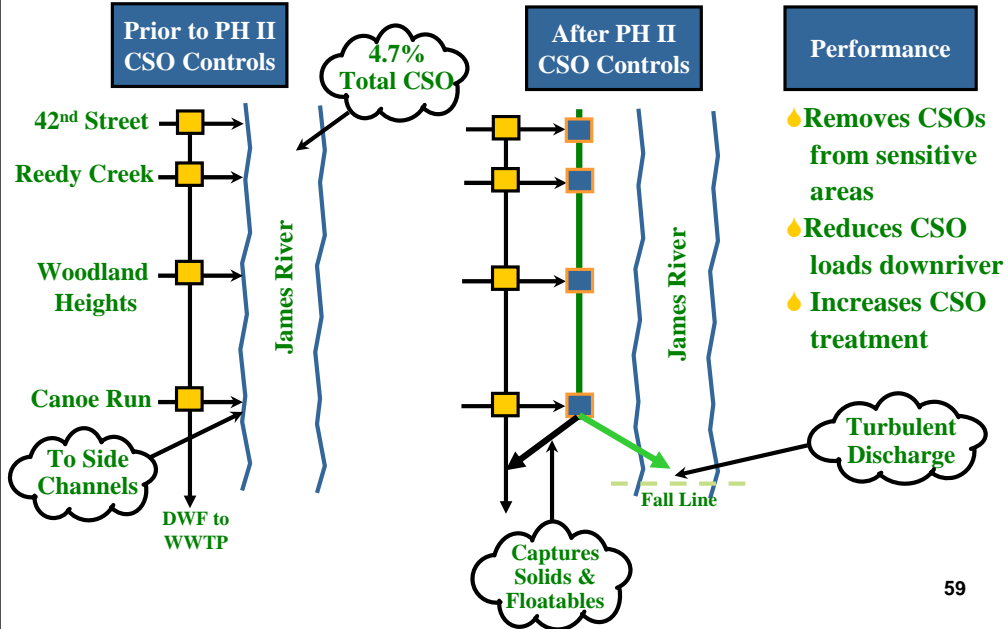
Prior to PH II CSO Controls

4.7% Total CSO

After PH II CSO Controls

Performance

42nd Street

Reedy Creek

Woodland Heights

Canoe Run

James River

James River

Removes CSOs from sensitive areas

Reduces CSO loads downriver

Increases CSO treatment

To Side Channels

DWF to WWTP

Turbulent Discharge

Fall Line

Captures Solids & Floatables

59